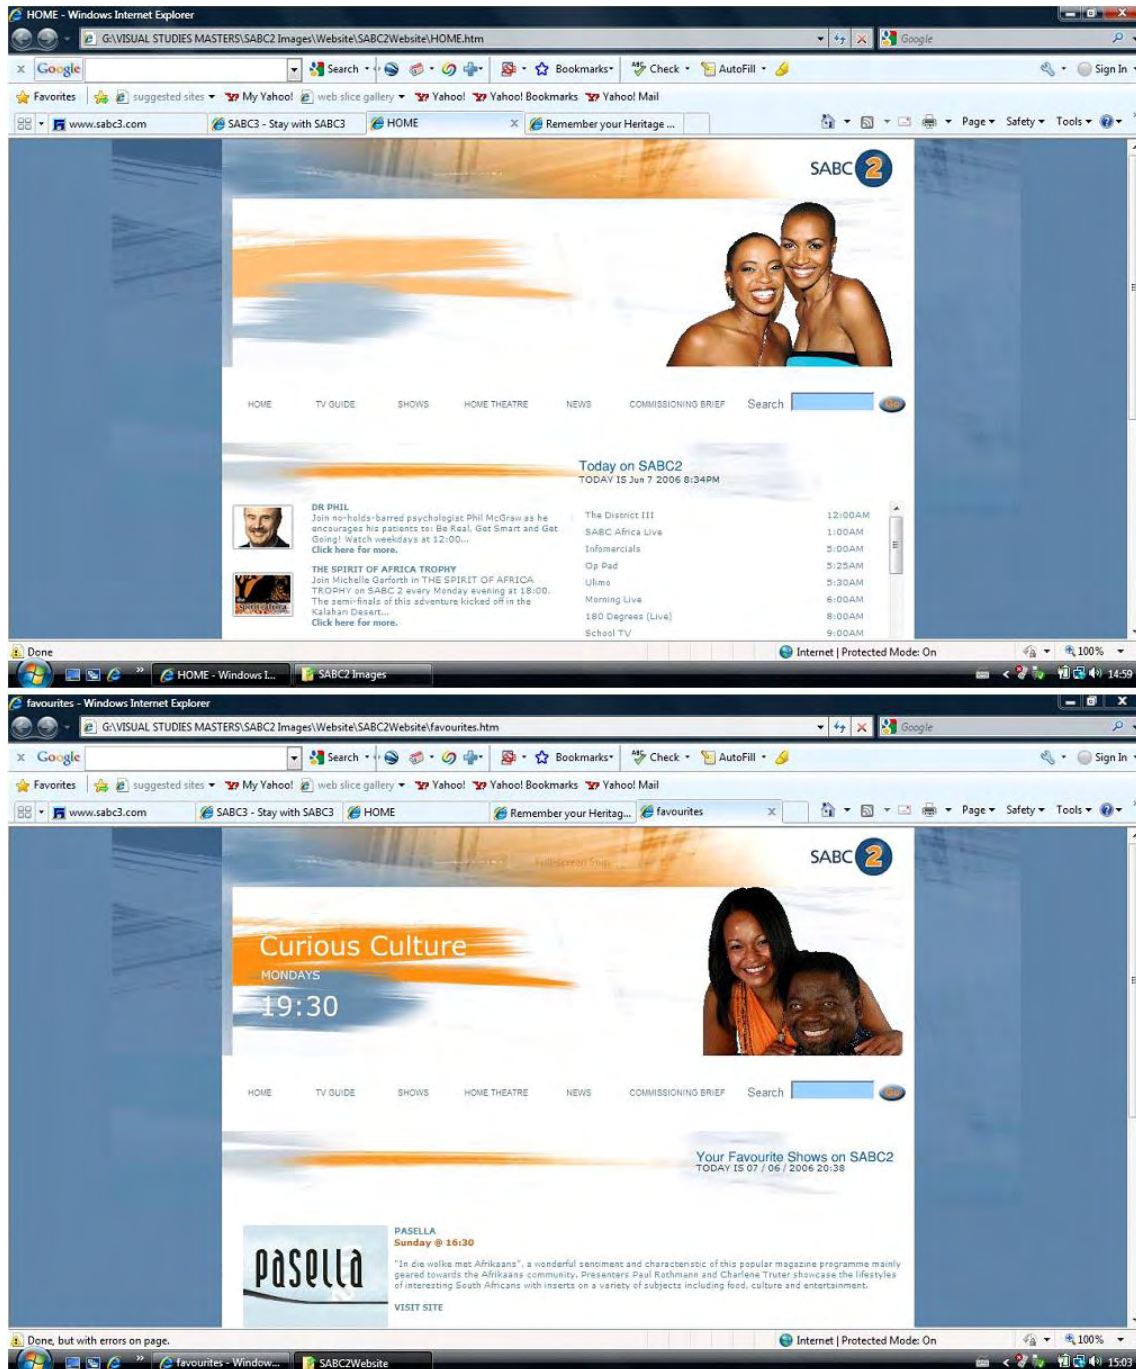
HOME - Windows Internet Explorer

G:\VISUAL STUDIES MASTERS\SABC2 Images\Website\SABC2Website\HOME.htm

Google

Google Search Bookmarks Check AutoFill Sign In

Favorites suggested sites My Yahoo! web slice gallery Yahoo! Yahoo! Bookmarks Yahoo! Mail

www.sabc3.com SABC3 - Stay with SABC3 HOME Remember your Heritage ... Page Safety Tools

SABC 2

HOME TV GUIDE SHOWS HOME THEATRE NEWS COMMISSIONING BRIEF Search

Today on SABC2
TODAY IS Jun 7 2006 8:34PM

DR PHIL
Join no-holds-barred psychologist Phil McGraw as he encourages his patients to: Be Real, Get Smart and Get Going! Watch weekdays at 12:00...
Click here for more.

THE SPIRIT OF AFRICA TROPHY
Join Michelle Garforth in THE SPIRIT OF AFRICA TROPHY on SABC 2 every Monday evening at 18:00. The semi-finals of this adventure kicked off in the Kalahari Desert...
Click here for more.

| | |
|---|---|
| The District III | 12:00AM |
| SABC Africa Live | 1:00AM |
| Infomercials | 5:00AM |
| Op Pad | 5:25AM |
| Ulimo | 5:30AM |
| Morning Live | 6:00AM |
| 180 Degrees (Live) | 8:00AM |
| School TV | 9:00AM |

Done
Internet | Protected Mode: On 100%
HOME - Windows I... SABC2 Images 14:59

favourites - Windows Internet Explorer

G:\VISUAL STUDIES MASTERS\SABC2 Images\Website\SABC2Website\favourites.htm

Google

Google Search Bookmarks Check AutoFill Sign In

Favorites suggested sites My Yahoo! web slice gallery Yahoo! Yahoo! Bookmarks Yahoo! Mail

www.sabc3.com SABC3 - Stay with SABC3 HOME Remember your Heritag... favourites Page Safety Tools

SABC 2

Curious Culture
MONDAYS
19:30

HOME TV GUIDE SHOWS HOME THEATRE NEWS COMMISSIONING BRIEF Search

Your Favourite Shows on SABC2
TODAY IS 07 / 06 / 2006 20:38

pasella

PASELLA
Sunday @ 16:30
"In die wolke met Afrikaans", a wonderful sentiment and characteristic of this popular magazine programme mainly geared towards the Afrikaans community. Presenters Paul Rothmann and Charlene Truter showcase the lifestyles of interesting South Africans with inserts on a variety of subjects including food, culture and entertainment.
VISIT SITE

Done, but with errors on page.
Internet | Protected Mode: On 100%
favourites - Window... SABC2Website 15:03